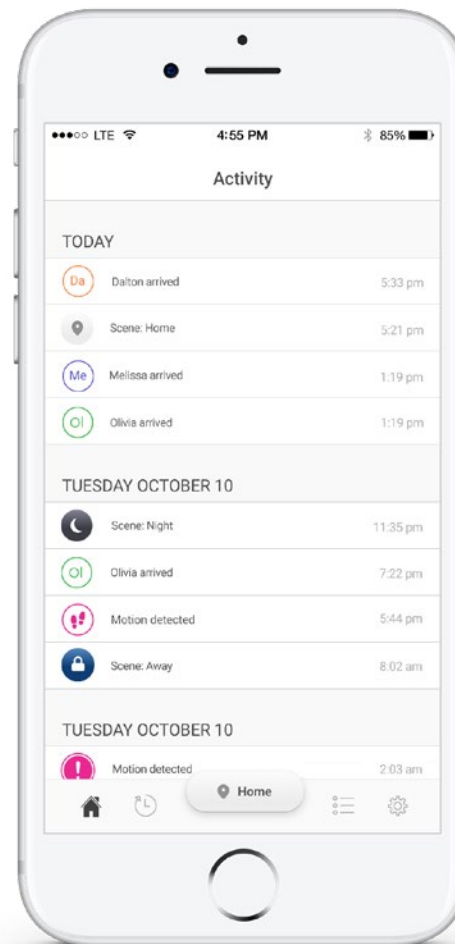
●●●○○ LTE 4:55 PM 85%

Activity

TODAY

Da Dalton arrived 5:33 pm

Scene: Home 5:21 pm

Me Melissa arrived 1:19 pm

Ol Olivia arrived 1:19 pm

TUESDAY OCTOBER 10

Scene: Night 11:35 pm

Ol Olivia arrived 7:22 pm

Motion detected 5:44 pm

Scene: Away 8:02 am

TUESDAY OCTOBER 10

Motion detected 2:03 am

Home